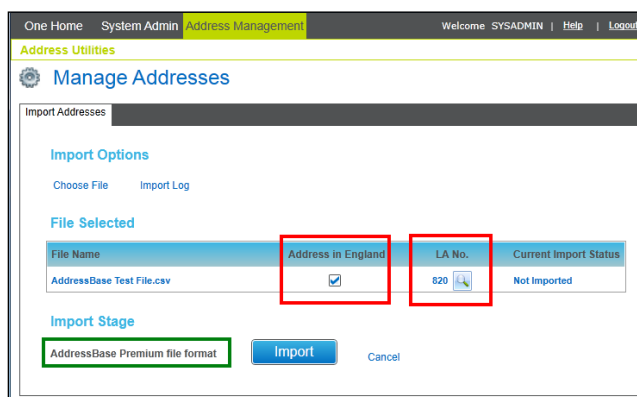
One Home System Admin Address Management

Welcome SYSADMIN | Help | Logout

Address Utilities

Manage Addresses

Import Addresses

Import Options

Choose File Import Log

File Selected

| File Name | Address in England | LA No. | Current Import Status |
|---|---|---|---|
| AddressBase Test File.csv | ☑ | 820 | Not Imported |

Import Stage

AddressBase Premium file format

Import

Cancel